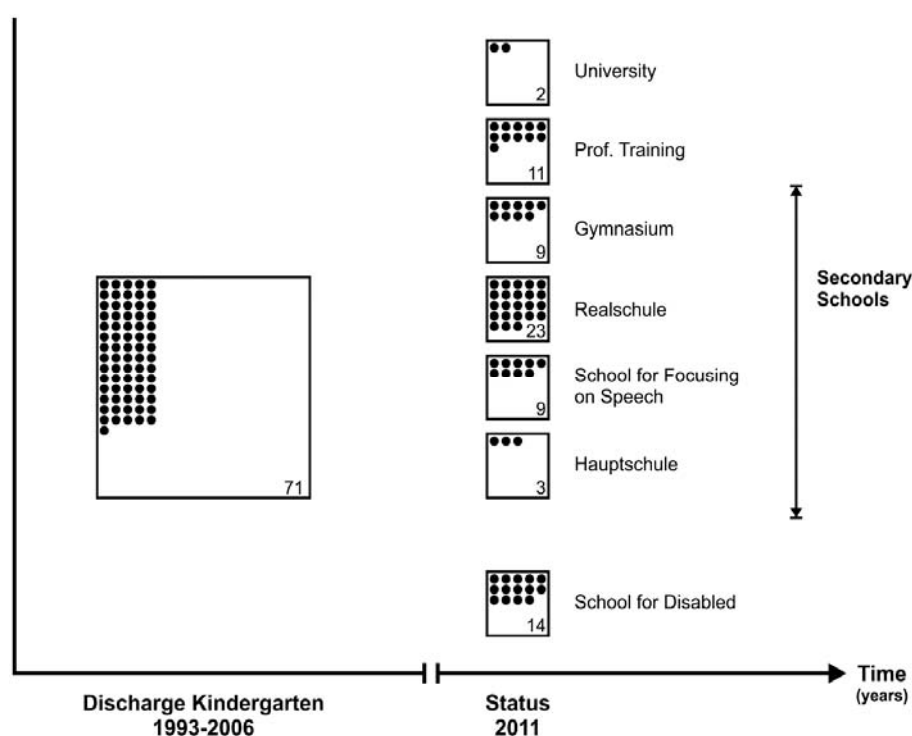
71

2 University

11 Prof. Training

9 Gymnasium

23 Realschule

9 School for Focusing on Speech

3 Hauptschule

Secondary Schools

14 School for Disabled

Time (years)

Discharge Kindergarten 1993-2006

Status 2011